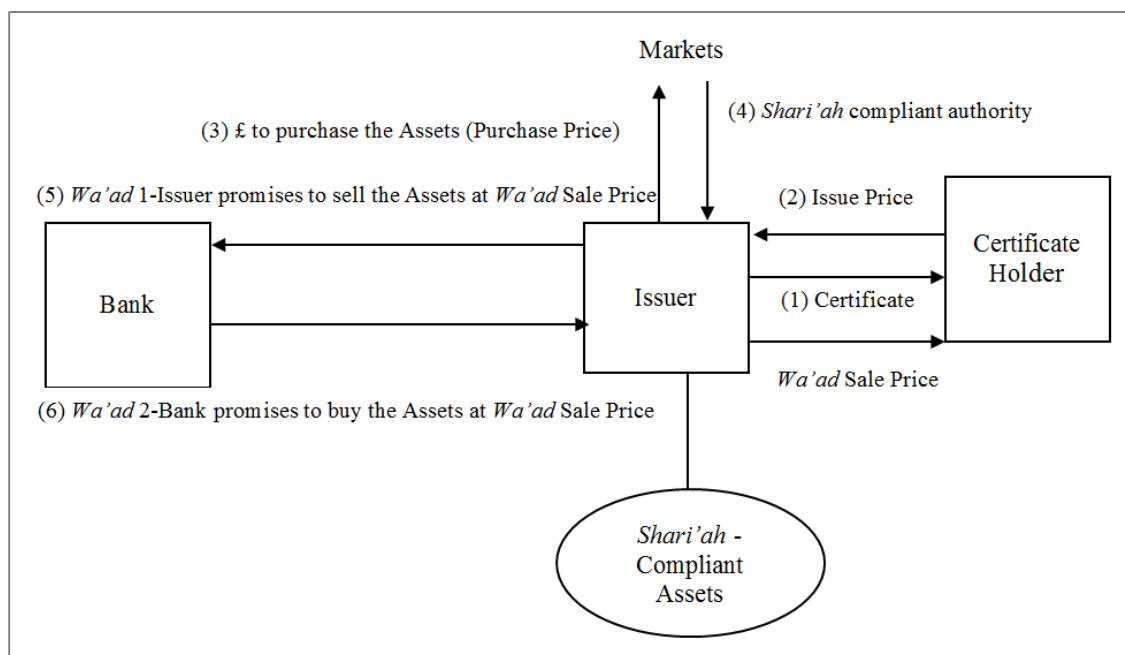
Markets

(3) £ to purchase the Assets (Purchase Price)

(4) Shari'ah compliant authority

(5) Wa'ad 1-Issuer promises to sell the Assets at Wa'ad Sale Price

(2) Issue Price

Bank

Issuer

Certificate Holder

(1) Certificate

Wa'ad Sale Price

(6) Wa'ad 2-Bank promises to buy the Assets at Wa'ad Sale Price

Shari'ah - Compliant Assets